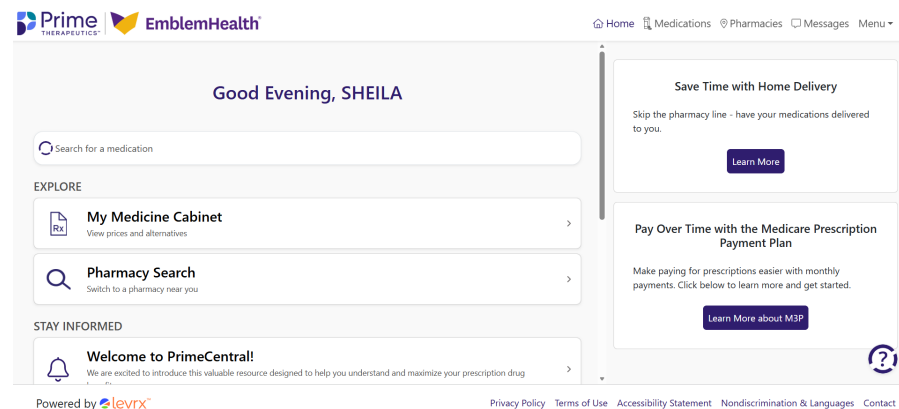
Prime THERAPEUTICS | EmblemHealth

Home Medications Pharmacies Messages Menu

Good Evening, SHEILA

Search for a medication

EXPLORE

My Medicine Cabinet
View prices and alternatives

Pharmacy Search
Switch to a pharmacy near you

STAY INFORMED

Welcome to PrimeCentral!
We are excited to introduce this valuable resource designed to help you understand and maximize your prescription drug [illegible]

Save Time with Home Delivery

Skip the pharmacy line - have your medications delivered to you.

Learn More

Pay Over Time with the Medicare Prescription Payment Plan

Make paying for prescriptions easier with monthly payments. Click below to learn more and get started.

Learn More about M3P

Powered by levrx

Privacy Policy Terms of Use Accessibility Statement Nondiscrimination & Languages Contact